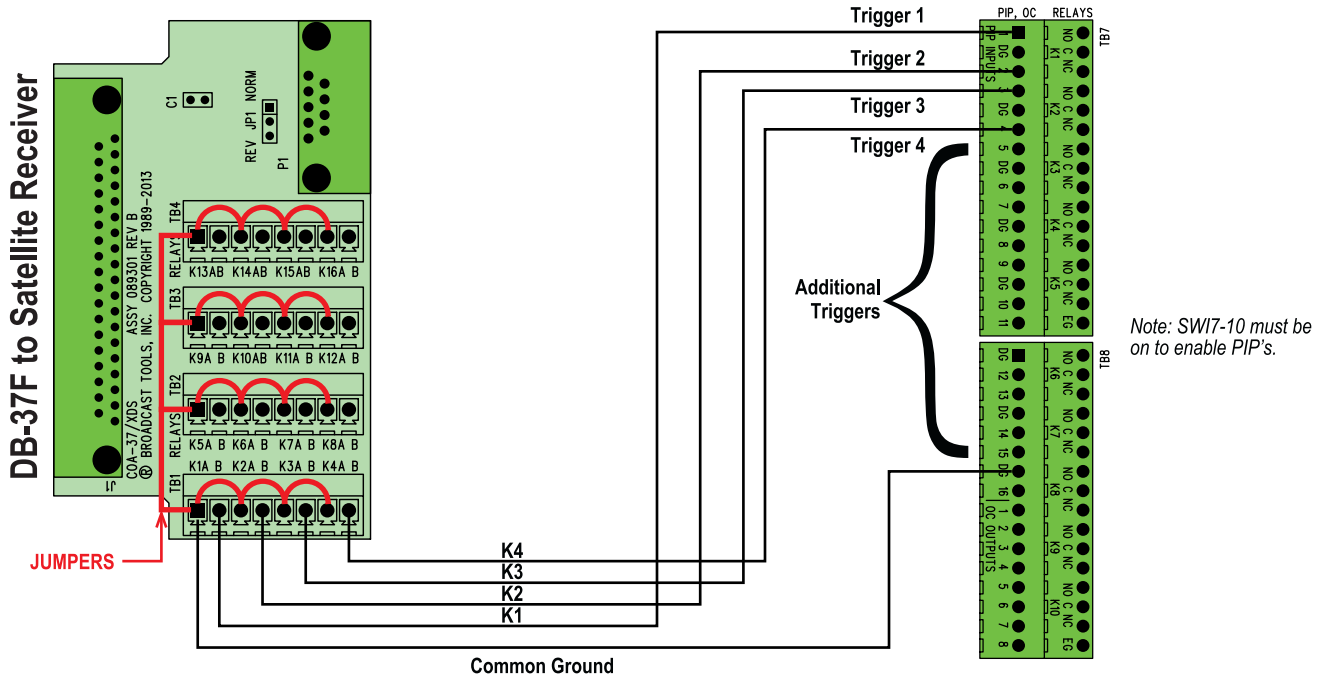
DB-37F to Satellite Receiver

J1

COA-37/XDS
© BROADCAST TOOLS, INC. COPYRIGHT 1989-2013
ASSY 089301 REV B

C1

REV JP1 NORM

P1

TB4
RELAYS
K13AB K14AB K15AB K16A B

TB3
K9A B K10AB K11A B K12A B

TB2
RELAYS
K5A B K6A B K7A B K8A B

TB1
K1A B K2A B K3A B K4A B

JUMPERS

Trigger 1
Trigger 2
Trigger 3
Trigger 4

Additional Triggers

PIP, OC RELAYS

TB7

PIP INPUTS
DG 1 2 3 DG 4 5 DG 6 7 DG 8 9 DG 10 11

NO C NC K1
NO C NC K2
NO C NC K3
NO C NC K4
NO C NC K5 EG

TB8

DG 12 13 DG 14 15 DG 16
OC OUTPUTS
1 2 3 4 5 6 7 8

NO C NC K6
NO C NC K7
NO C NC K8
NO C NC K9
NO C NC K10 EG

Note: SWI7-10 must be on to enable PIP's.

K4
K3
K2
K1

Common Ground